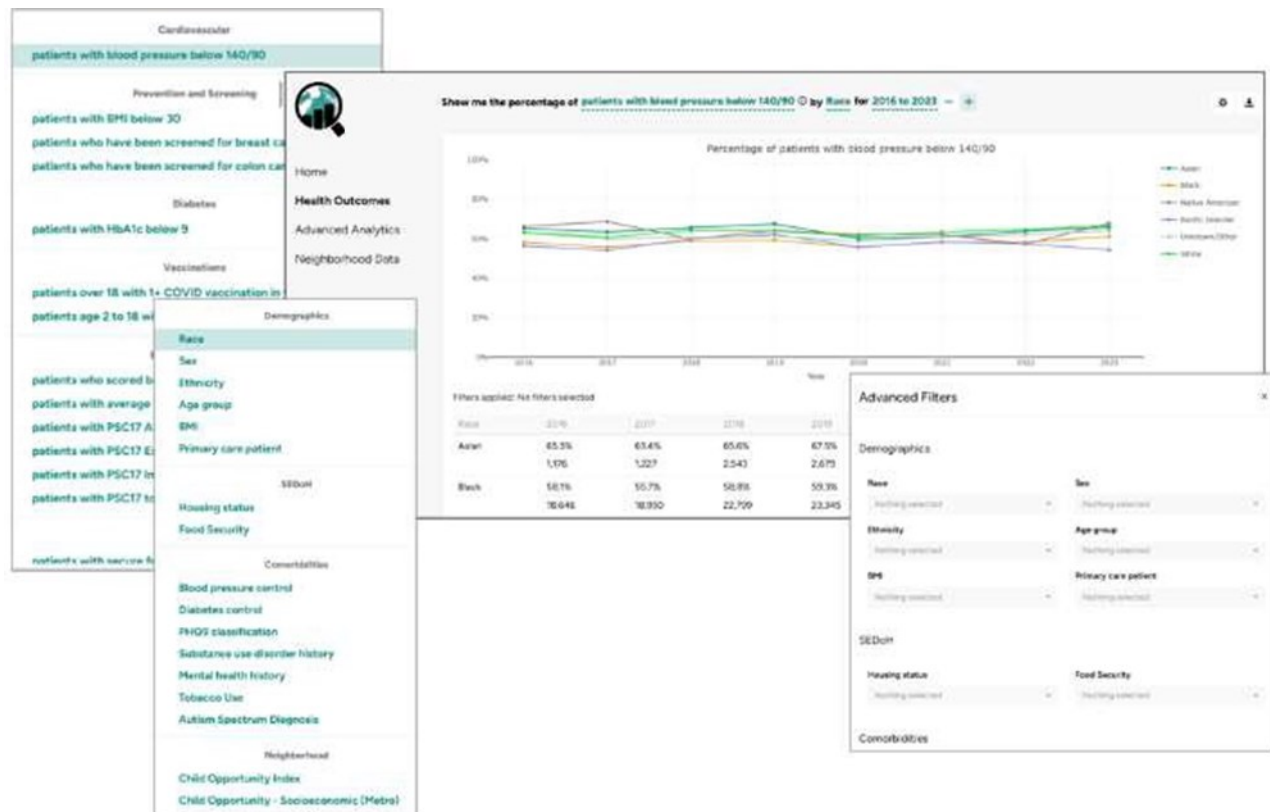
Cardiovascular

patients with blood pressure below 140/90

Prevention and Screening

patients with BMI below 30

patients who have been screened for breast ca

patients who have been screened for colon ca

Diabetes

patients with HbA1c below 9

Vaccinations

patients over 18 with 1+ COVID vaccination in

patients age 2 to 18 wi

patients who scored b

patients with average

patients with PSC17 A

patients with PSC17 E

patients with PSC17 In

patients with PSC17 to

patients with secure f

Show me the percentage of patients with blood pressure below 140/90 by Race for 2016 to 2023 — +

Home

Health Outcomes

Advanced Analytics

Neighborhood Data

Percentage of patients with blood pressure below 140/90

100%

80%

60%

40%

20%

2016 2017 2018 2019 2020 2021 2022 2023

Year

Asian

Black

Native American

Pacific Islander

Unknown/Other

White

Filters applied: No filters selected

| Race | 2016 | 2017 | 2018 | 2019 |
|---|---|---|---|---|
| Asian | 65.5% | 63.4% | 65.6% | 67.5% |
| | 1,176 | 1,227 | 2,543 | 2,679 |
| Black | 58.1% | 55.7% | 58.8% | 59.3% |
| | 18,646 | 18,930 | 22,709 | 23,345 |

Demographics

Race

Sex

Ethnicity

Age group

BMI

Primary care patient

SEDoH

Housing status

Food Security

Comorbidities

Blood pressure control

Diabetes control

PHQ9 classification

Substance use disorder history

Mental health history

Tobacco Use

Autism Spectrum Diagnosis

Neighborhood

Child Opportunity Index

Child Opportunity - Socioeconomic (Metro)

Advanced Filters

Demographics

Race

Nothing selected

Sex

Nothing selected

Ethnicity

Nothing selected

Age group

Nothing selected

BMI

Nothing selected

Primary care patient

Nothing selected

SEDoH

Housing status

Nothing selected

Food Security

Nothing selected

Comorbidities